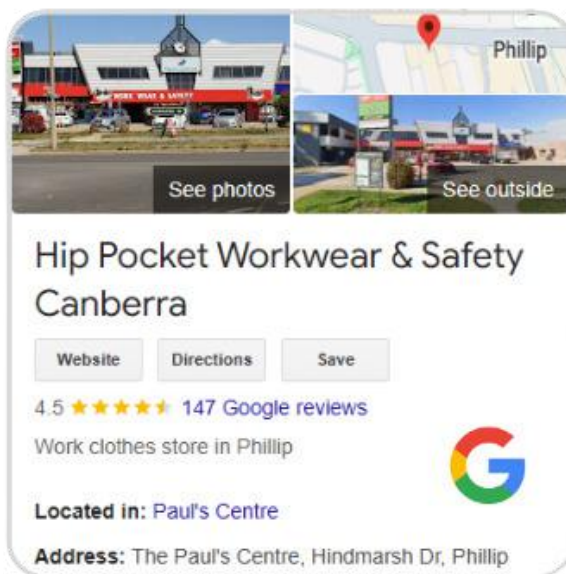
WORK WEAR & SAFETY

Phillip

See photos

See outside

Hip Pocket Workwear & Safety Canberra

Website

Directions

Save

4.5 ★★★★★ 147 Google reviews

Work clothes store in Phillip

G

Located in: Paul's Centre

Address: The Paul's Centre, Hindmarsh Dr, Phillip